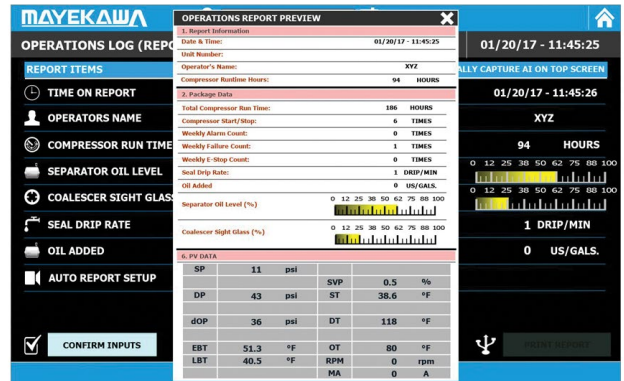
MAYEKAWA

OPERATIONS LOG (REPO

01/20/17 - 11:45:25

REPORT ITEMS

ALLY CAPTURE AI ON TOP SCREEN

TIME ON REPORT

01/20/17 - 11:45:26

OPERATORS NAME

XYZ

COMPRESSOR RUN TIME

94 HOURS

SEPARATOR OIL LEVEL

0 12 25 38 50 62 75 88 100

COALESCER SIGHT GLASS

0 12 25 38 50 62 75 88 100

SEAL DRIP RATE

1 DRIP/MIN

OIL ADDED

0 US/GALS.

AUTO REPORT SETUP

CONFIRM INPUTS

PRINT REPORT

OPERATIONS REPORT PREVIEW

1. Report Information

| | | |
|---|---|---|
| Date & Time: | 01/20/17 - 11:45:25 | |
| Unit Number: | | |
| Operator's Name: | XYZ | |
| Compressor Runtime Hours: | 94 | HOURS |

2. Package Data

| | | |
|---|---|---|
| Total Compressor Run Time: | 186 | HOURS |
| Compressor Start/Stop: | 6 | TIMES |
| Weekly Alarm Count: | 0 | TIMES |
| Weekly Failure Count: | 1 | TIMES |
| Weekly E-Stop Count: | 0 | TIMES |
| Seal Drip Rate: | 1 | DRIP/MIN |
| Oil Added | 0 | US/GALS. |

Separator Oil Level (%) 0 12 25 38 50 62 75 88 100

Coalescer Sight Glass (%) 0 12 25 38 50 62 75 88 100

6. PV DATA

| | | | | | |
|---|---|---|---|---|---|
| SP | 11 | psi | | | |
| | | | SVP | 0.5 | % |
| DP | 43 | psi | ST | 38.6 | °F |
| dOP | 36 | psi | DT | 118 | °F |
| EBT | 51.3 | °F | OT | 80 | °F |
| LBT | 40.5 | °F | RPM | 0 | rpm |
| | | | MA | 0 | A |